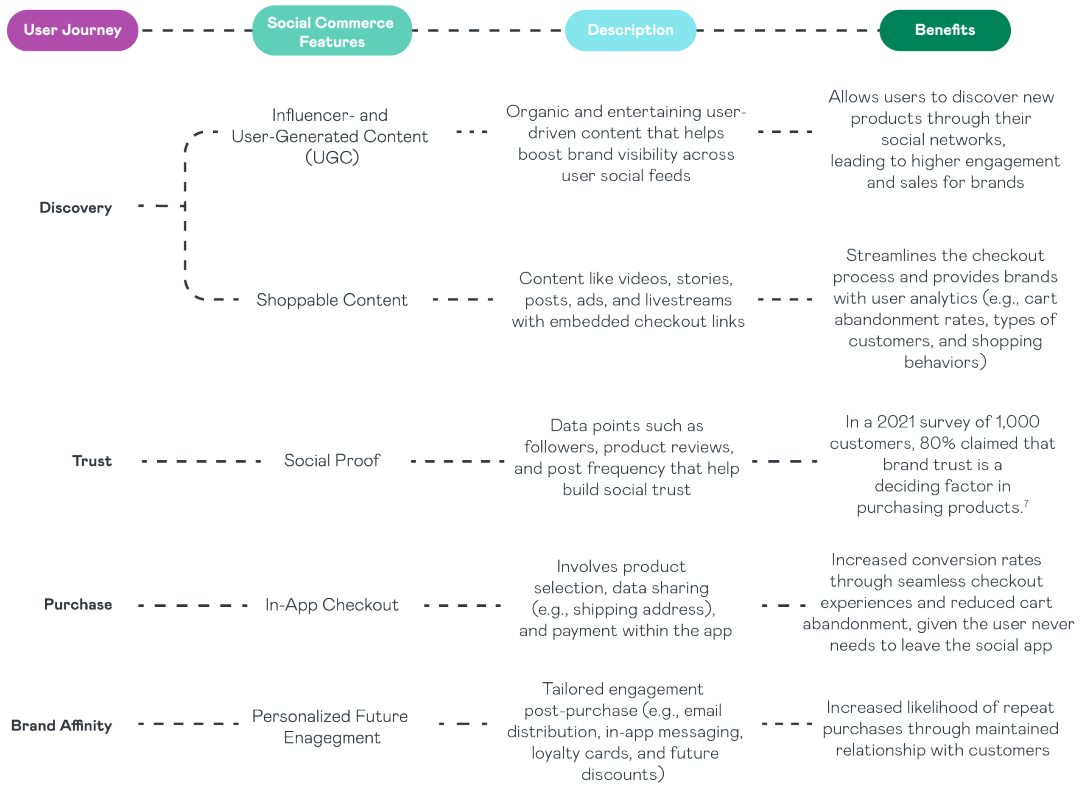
User Journey

Social Commerce Features

Description

Benefits

Discovery

Influencer- and User-Generated Content (UGC)

Organic and entertaining user-driven content that helps boost brand visibility across user social feeds

Allows users to discover new products through their social networks, leading to higher engagement and sales for brands

Shoppable Content

Content like videos, stories, posts, ads, and livestreams with embedded checkout links

Streamlines the checkout process and provides brands with user analytics (e.g., cart abandonment rates, types of customers, and shopping behaviors)

Trust

Social Proof

Data points such as followers, product reviews, and post frequency that help build social trust

In a 2021 survey of 1,000 customers, 80% claimed that brand trust is a deciding factor in purchasing products.$^7$

Purchase

In-App Checkout

Involves product selection, data sharing (e.g., shipping address), and payment within the app

Increased conversion rates through seamless checkout experiences and reduced cart abandonment, given the user never needs to leave the social app

Brand Affinity

Personalized Future Enagegment

Tailored engagement post-purchase (e.g., email distribution, in-app messaging, loyalty cards, and future discounts)

Increased likelihood of repeat purchases through maintained relationship with customers